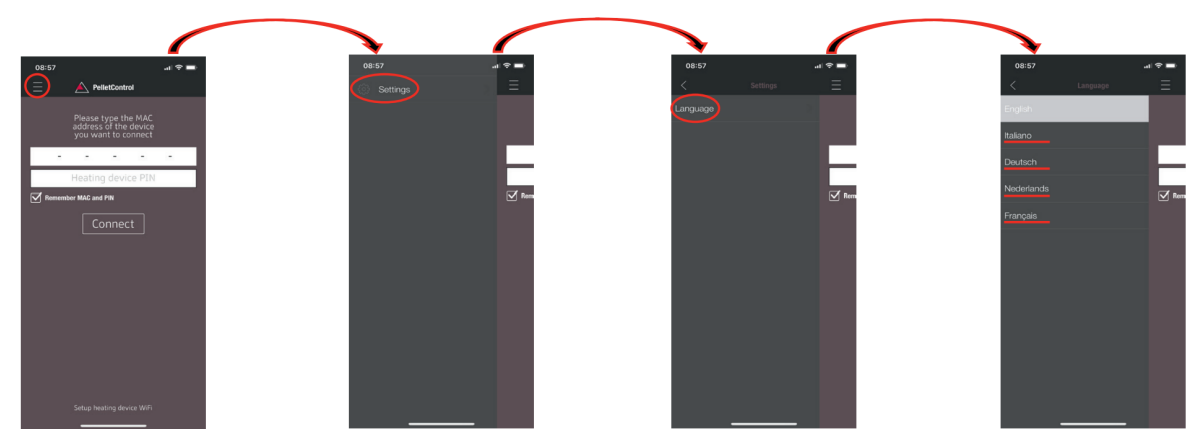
08:57

PelletControl

Please type the MAC address of the device you want to connect

- - - - -

Heating device PIN

Remember MAC and PIN

Connect

Setup heating device WiFi

08:57

Settings

Rem

08:57

Settings

Language

Rem

08:57

Language

English

Italiano

Deutsch

Nederlands

Français

Rem